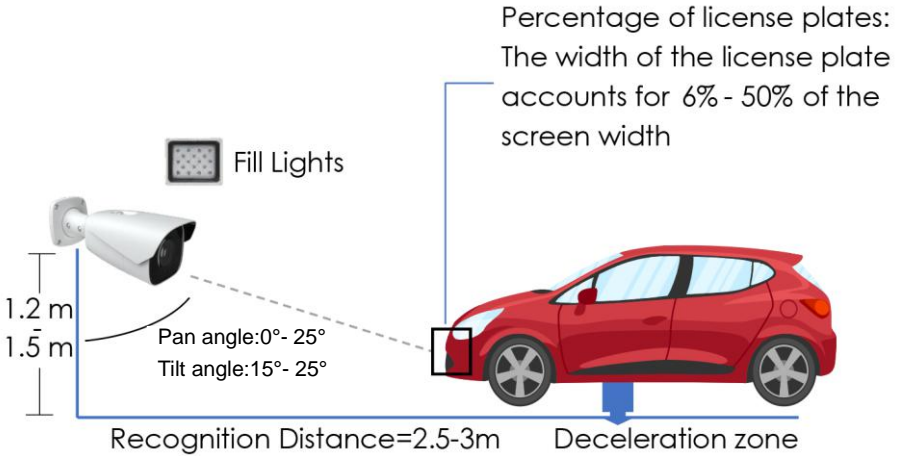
Percentage of license plates: The width of the license plate accounts for 6% - 50% of the screen width

Fill Lights

1.2 m
-
1.5 m

Pan angle:0°- 25°
Tilt angle:15°- 25°

Recognition Distance=2.5-3m

Deceleration zone